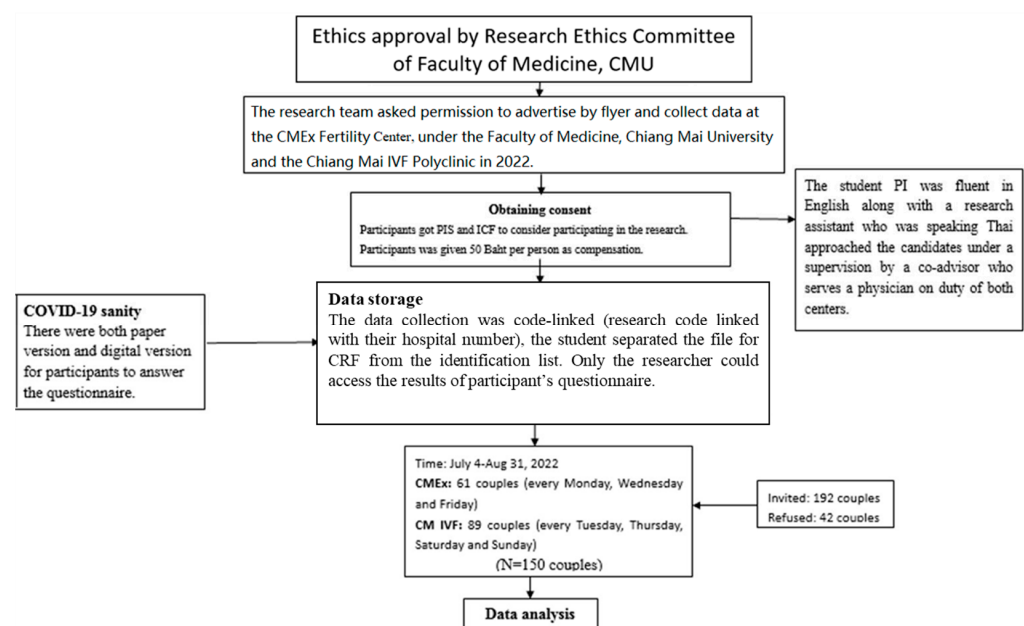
Ethics approval by Research Ethics Committee of Faculty of Medicine, CMU

The research team asked permission to advertise by flyer and collect data at the CMEx Fertility Center, under the Faculty of Medicine, Chiang Mai University and the Chiang Mai IVF Polyclinic in 2022.

Obtaining consent

Participants got PIS and ICF to consider participating in the research.
Participants was given 50 Baht per person as compensation.

The student PI was fluent in English along with a research assistant who was speaking Thai approached the candidates under a supervision by a co-advisor who serves a physician on duty of both centers.

COVID-19 sanity
There were both paper version and digital version for participants to answer the questionnaire.

Data storage
The data collection was code-linked (research code linked with their hospital number), the student separated the file for CRF from the identification list. Only the researcher could access the results of participant's questionnaire.

Time: July 4-Aug 31, 2022
CMEx: 61 couples (every Monday, Wednesday and Friday)
CM IVF: 89 couples (every Tuesday, Thursday, Saturday and Sunday)
(N=150 couples)

Invited: 192 couples
Refused: 42 couples

Data analysis